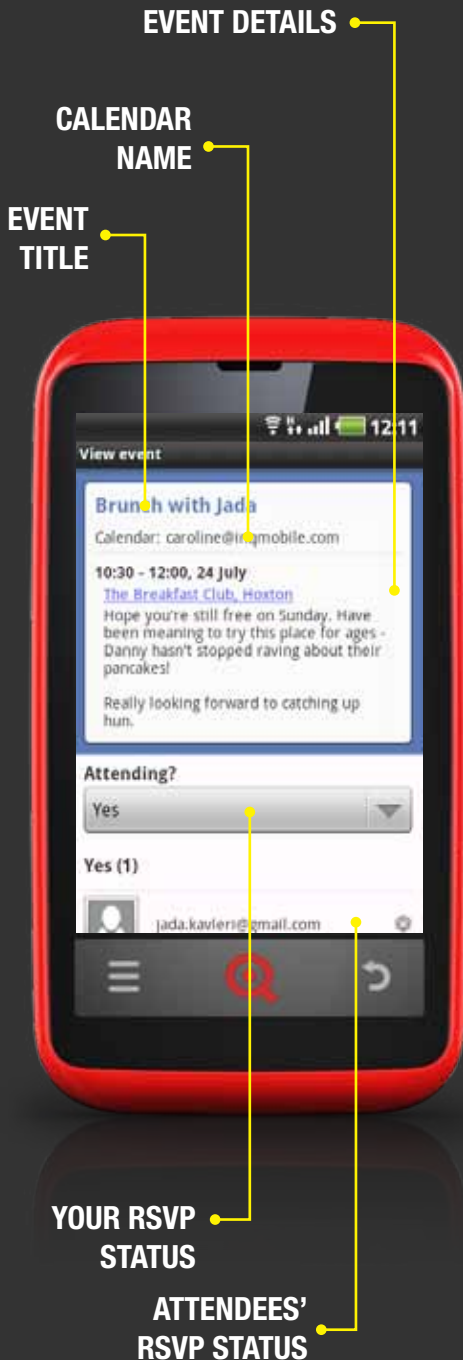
EVENT DETAILS

CALENDAR NAME

EVENT TITLE

12:11

View event

Brunch with Jada

Calendar: caroline@i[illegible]qmobile.com

10:30 - 12:00, 24 July

The Breakfast Club, Hoxton

Hope you're still free on Sunday. Have been meaning to try this place for ages - Danny hasn't stopped raving about their pancakes!

Really looking forward to catching up hun.

Attending?

Yes

Yes (1)

jada.kavieri@gmail.com

YOUR RSVP STATUS

ATTENDEES' RSVP STATUS